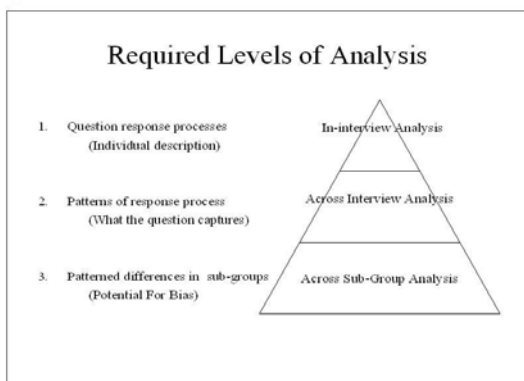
Required Levels of Analysis

1. Question response processes (Individual description)

2. Patterns of response process (What the question captures)

3. Patterned differences in sub-groups (Potential For Bias)

In-interview Analysis

Across Interview Analysis

Across Sub-Group Analysis